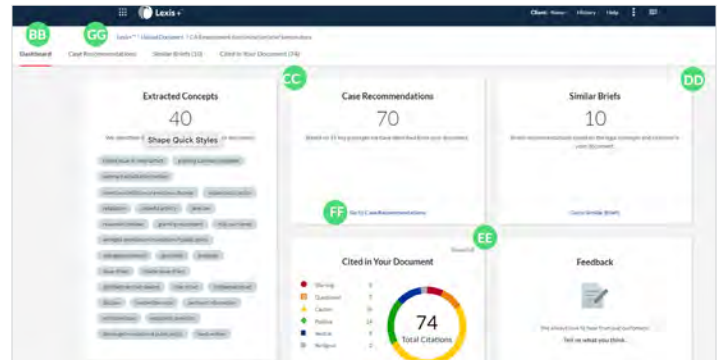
Lexis+

Client: None | History | Help

BB

GG

Lexis+ > Upload Document > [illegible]

Dashboard

Case Recommendations

Similar Briefs (10)

Cited in Your Document (74)

Extracted Concepts

40

We identified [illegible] Shape Quick Styles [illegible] document.

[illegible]

CC

Case Recommendations

70

Based on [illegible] key passages we have identified from your document.

FF

Go to Case Recommendations

DD

Similar Briefs

10

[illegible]

Go to Similar Briefs

EE

Cited in Your Document

Warning

Questioned

Caution

Positive

Neutral

Ambiguous

74

Total Citations

Feedback

We would love to hear from you! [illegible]

Tell us what you think.